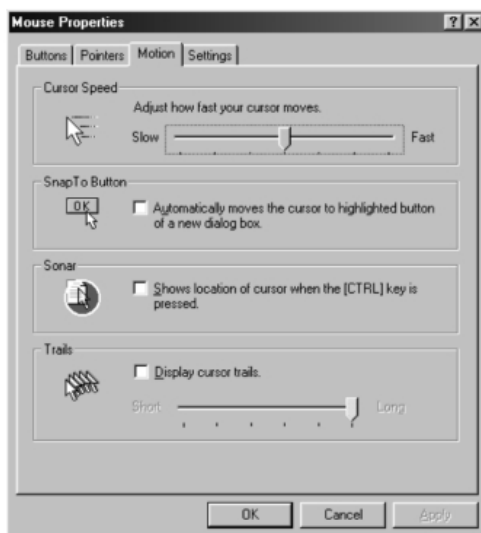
Mouse Properties

?

X

Buttons

Pointers

Motion

Settings

Cursor Speed

Adjust how fast your cursor moves.

Slow

Fast

SnapTo Button

OK

Automatically moves the cursor to highlighted button of a new dialog box.

Sonar

Shows location of cursor when the [CTRL] key is pressed.

Trails

Display cursor trails.

Short

Long

OK

Cancel

Apply